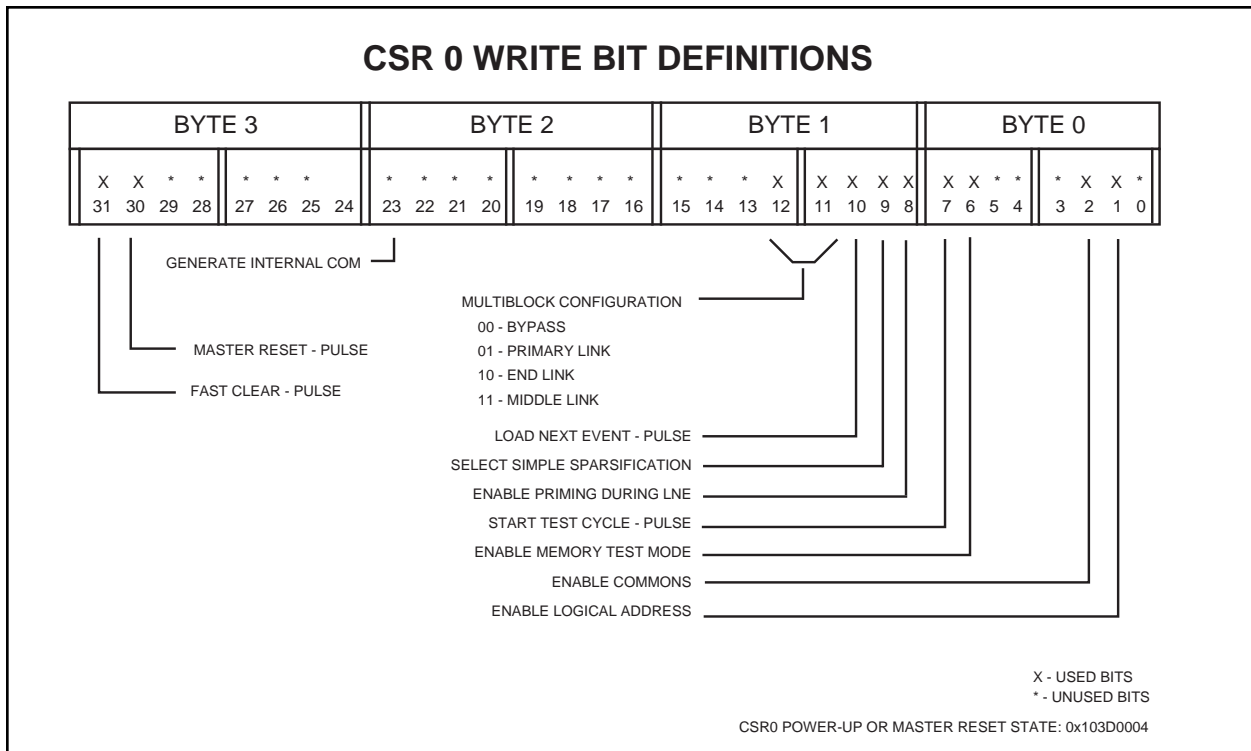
CSR 0 WRITE BIT DEFINITIONS

| BYTE 3 | | BYTE 2 | | BYTE 1 | | BYTE 0 | |
|---|---|---|---|---|---|---|---|
| X X * * | * * * * | * * * * | * * * * | * * * X | X X X X | X X * * | * X X * |
| 31 30 29 28 | 27 26 25 24 | 23 22 21 20 | 19 18 17 16 | 15 14 13 12 | 11 10 9 8 | 7 6 5 4 | 3 2 1 0 |

GENERATE INTERNAL COM

MULTIBLOCK CONFIGURATION
00 - BYPASS
01 - PRIMARY LINK
10 - END LINK
11 - MIDDLE LINK

MASTER RESET - PULSE

FAST CLEAR - PULSE

LOAD NEXT EVENT - PULSE
SELECT SIMPLE SPARSIFICATION
ENABLE PRIMING DURING LNE
START TEST CYCLE - PULSE
ENABLE MEMORY TEST MODE
ENABLE COMMONS
ENABLE LOGICAL ADDRESS

X - USED BITS
* - UNUSED BITS

CSR0 POWER-UP OR MASTER RESET STATE: 0x103D0004